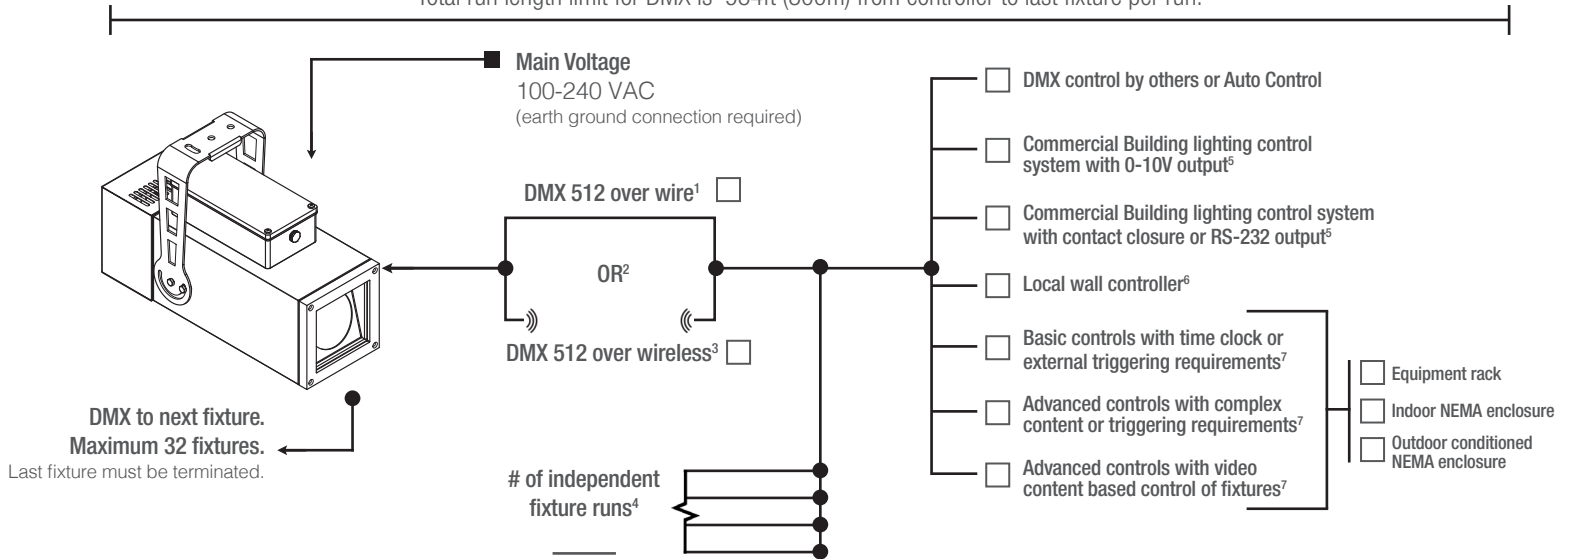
Total run length limit for DMX is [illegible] (300m) from controller to last fixture per run.

Main Voltage
100-240 VAC
(earth ground connection required)

DMX 512 over wire¹ ☐

OR²

DMX 512 over wireless³ ☐

DMX to next fixture.
Maximum 32 fixtures.
Last fixture must be terminated.

# of independent fixture runs⁴

☐ DMX control by others or Auto Control

☐ Commercial Building lighting control system with 0-10V output⁵

☐ Commercial Building lighting control system with contact closure or RS-232 output⁵

☐ Local wall controller⁶

☐ Basic controls with time clock or external triggering requirements⁷

☐ Advanced controls with complex content or triggering requirements⁷

☐ Advanced controls with video content based control of fixtures⁷

☐ Equipment rack

☐ Indoor NEMA enclosure

☐ Outdoor conditioned NEMA enclosure